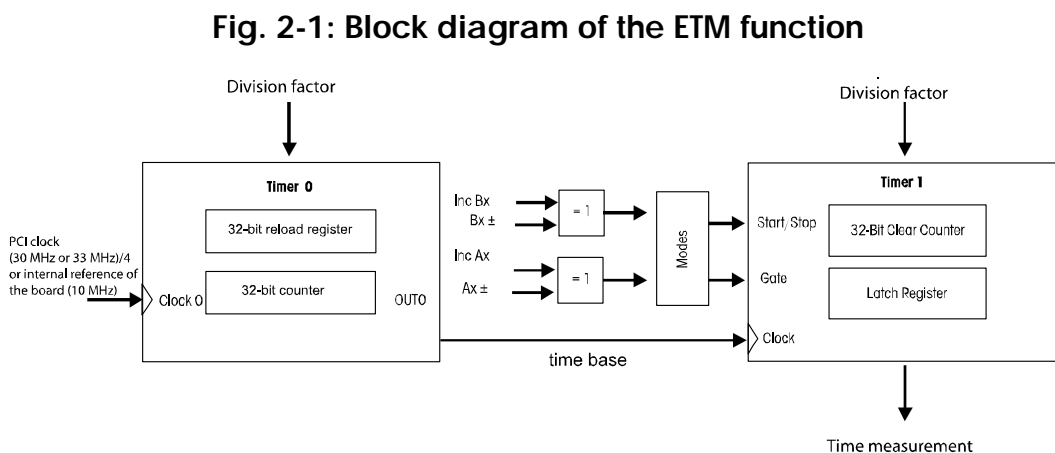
Fig. 2-1: Block diagram of the ETM function

Division factor

Timer 0

32-bit reload register

PCI clock (30 MHz or 33 MHz)/4 or internal reference of the board (10 MHz)

Clock 0

32-bit counter

OUT0

Inc Bx

Bx ±

= 1

Inc Ax

Ax ±

= 1

Modes

time base

Division factor

Timer 1

Start/Stop

32-Bit Clear Counter

Gate

Latch Register

Clock

Time measurement